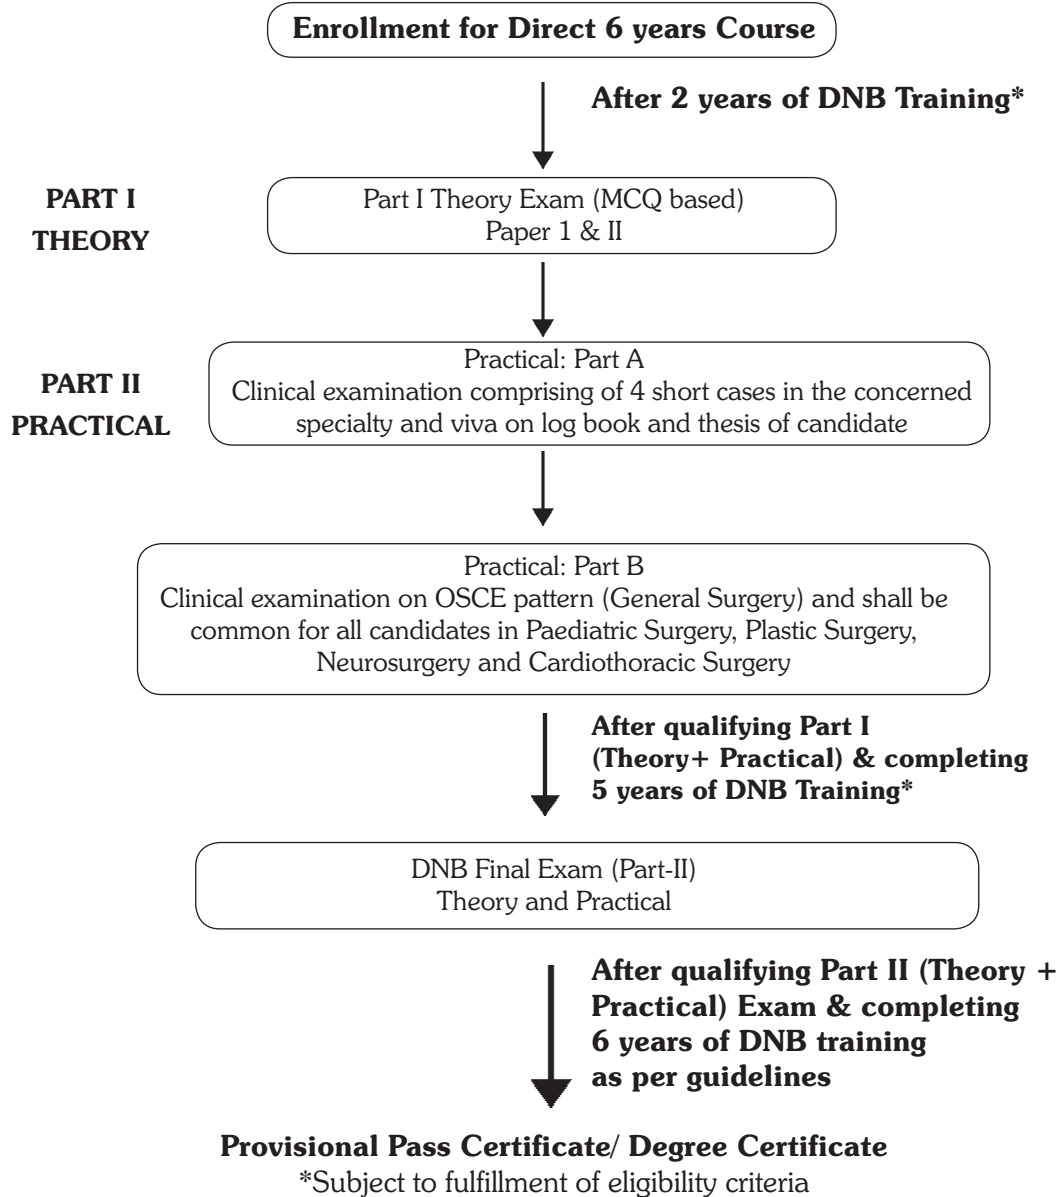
Enrollment for Direct 6 years Course

After 2 years of DNB Training*

PART I
THEORY

Part I Theory Exam (MCQ based)
Paper 1 & II

PART II
PRACTICAL

Practical: Part A
Clinical examination comprising of 4 short cases in the concerned specialty and viva on log book and thesis of candidate

Practical: Part B
Clinical examination on OSCE pattern (General Surgery) and shall be common for all candidates in Paediatric Surgery, Plastic Surgery, Neurosurgery and Cardiothoracic Surgery

After qualifying Part I (Theory+ Practical) & completing 5 years of DNB Training*

DNB Final Exam (Part-II)
Theory and Practical

After qualifying Part II (Theory + Practical) Exam & completing 6 years of DNB training as per guidelines

Provisional Pass Certificate/ Degree Certificate
*Subject to fulfillment of eligibility criteria